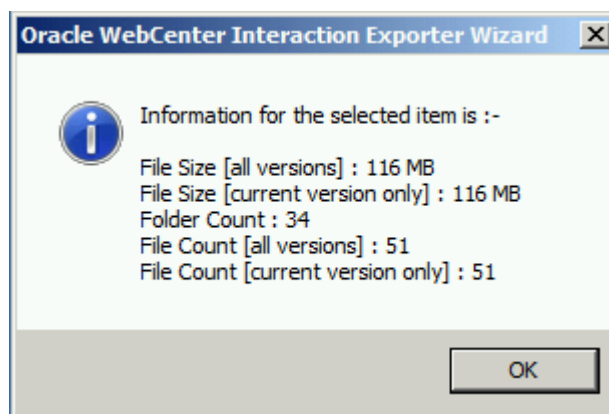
Oracle WebCenter Interaction Exporter Wizard

Information for the selected item is :-

File Size [all versions] : 116 MB
File Size [current version only] : 116 MB
Folder Count : 34
File Count [all versions] : 51
File Count [current version only] : 51

OK